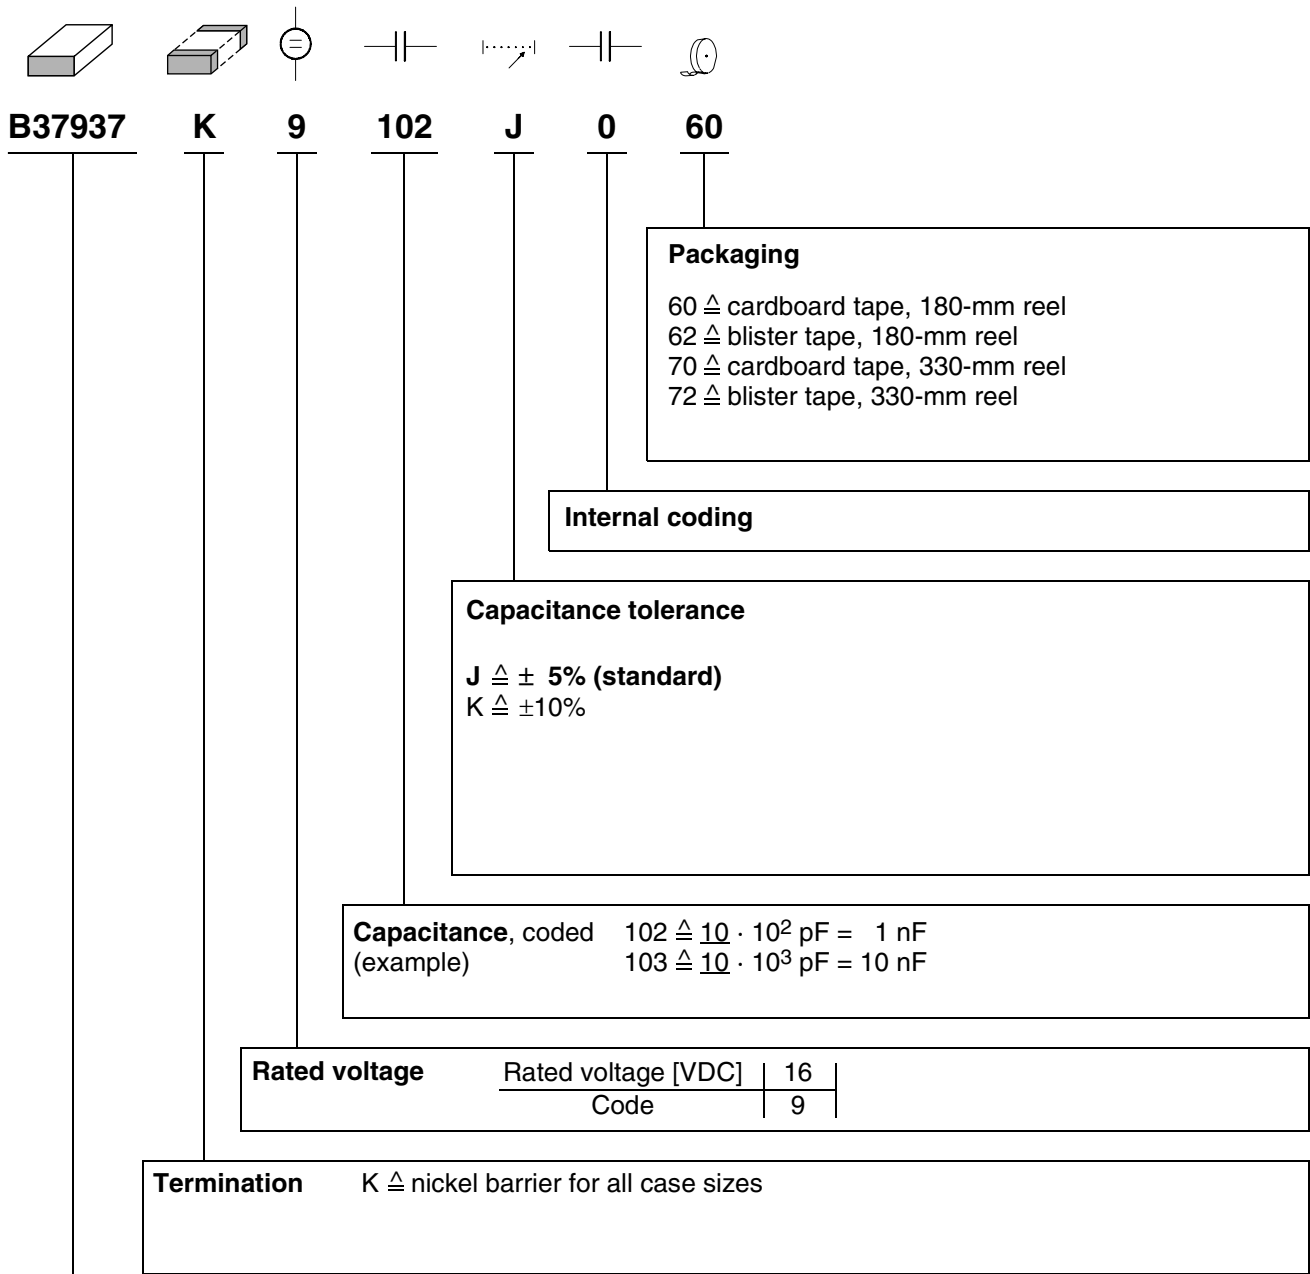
B37937 K 9 102 J 0 60

**Packaging**

60 ≙ cardboard tape, 180-mm reel
62 ≙ blister tape, 180-mm reel
70 ≙ cardboard tape, 330-mm reel
72 ≙ blister tape, 330-mm reel

**Internal coding**

**Capacitance tolerance**

**J ≙ ± 5% (standard)**
K ≙ ±10%

**Capacitance**, coded (example) 102 ≙ $\underline{10} \cdot 10^2$ pF = 1 nF
103 ≙ $\underline{10} \cdot 10^3$ pF = 10 nF

**Rated voltage**

| Rated voltage [VDC] | 16 |
|---|---|
| Code | 9 |

**Termination** K ≙ nickel barrier for all case sizes